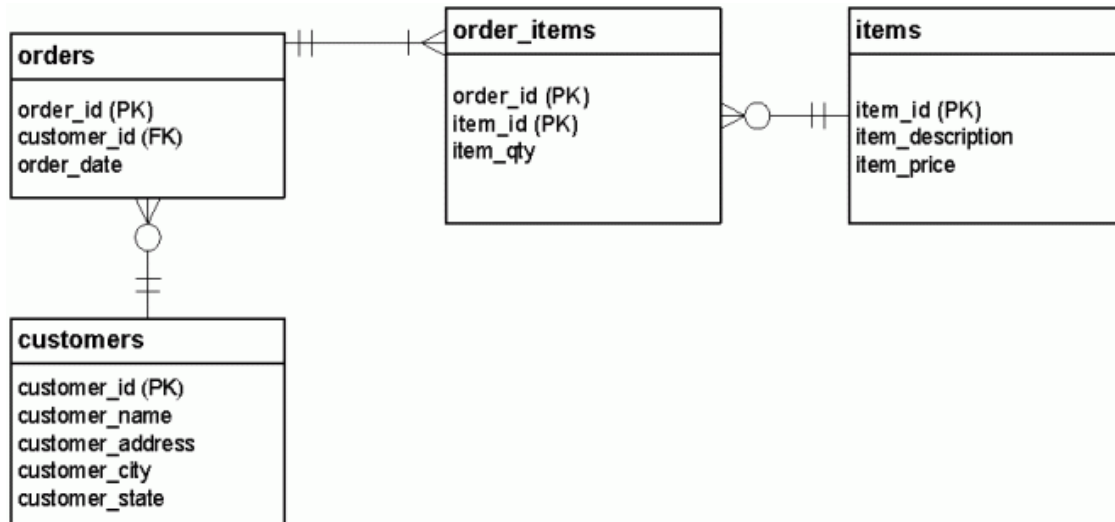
orders

order_id (PK)
customer_id (FK)
order_date

order_items

order_id (PK)
item_id (PK)
item_qty

items

item_id (PK)
item_description
item_price

customers

customer_id (PK)
customer_name
customer_address
customer_city
customer_state